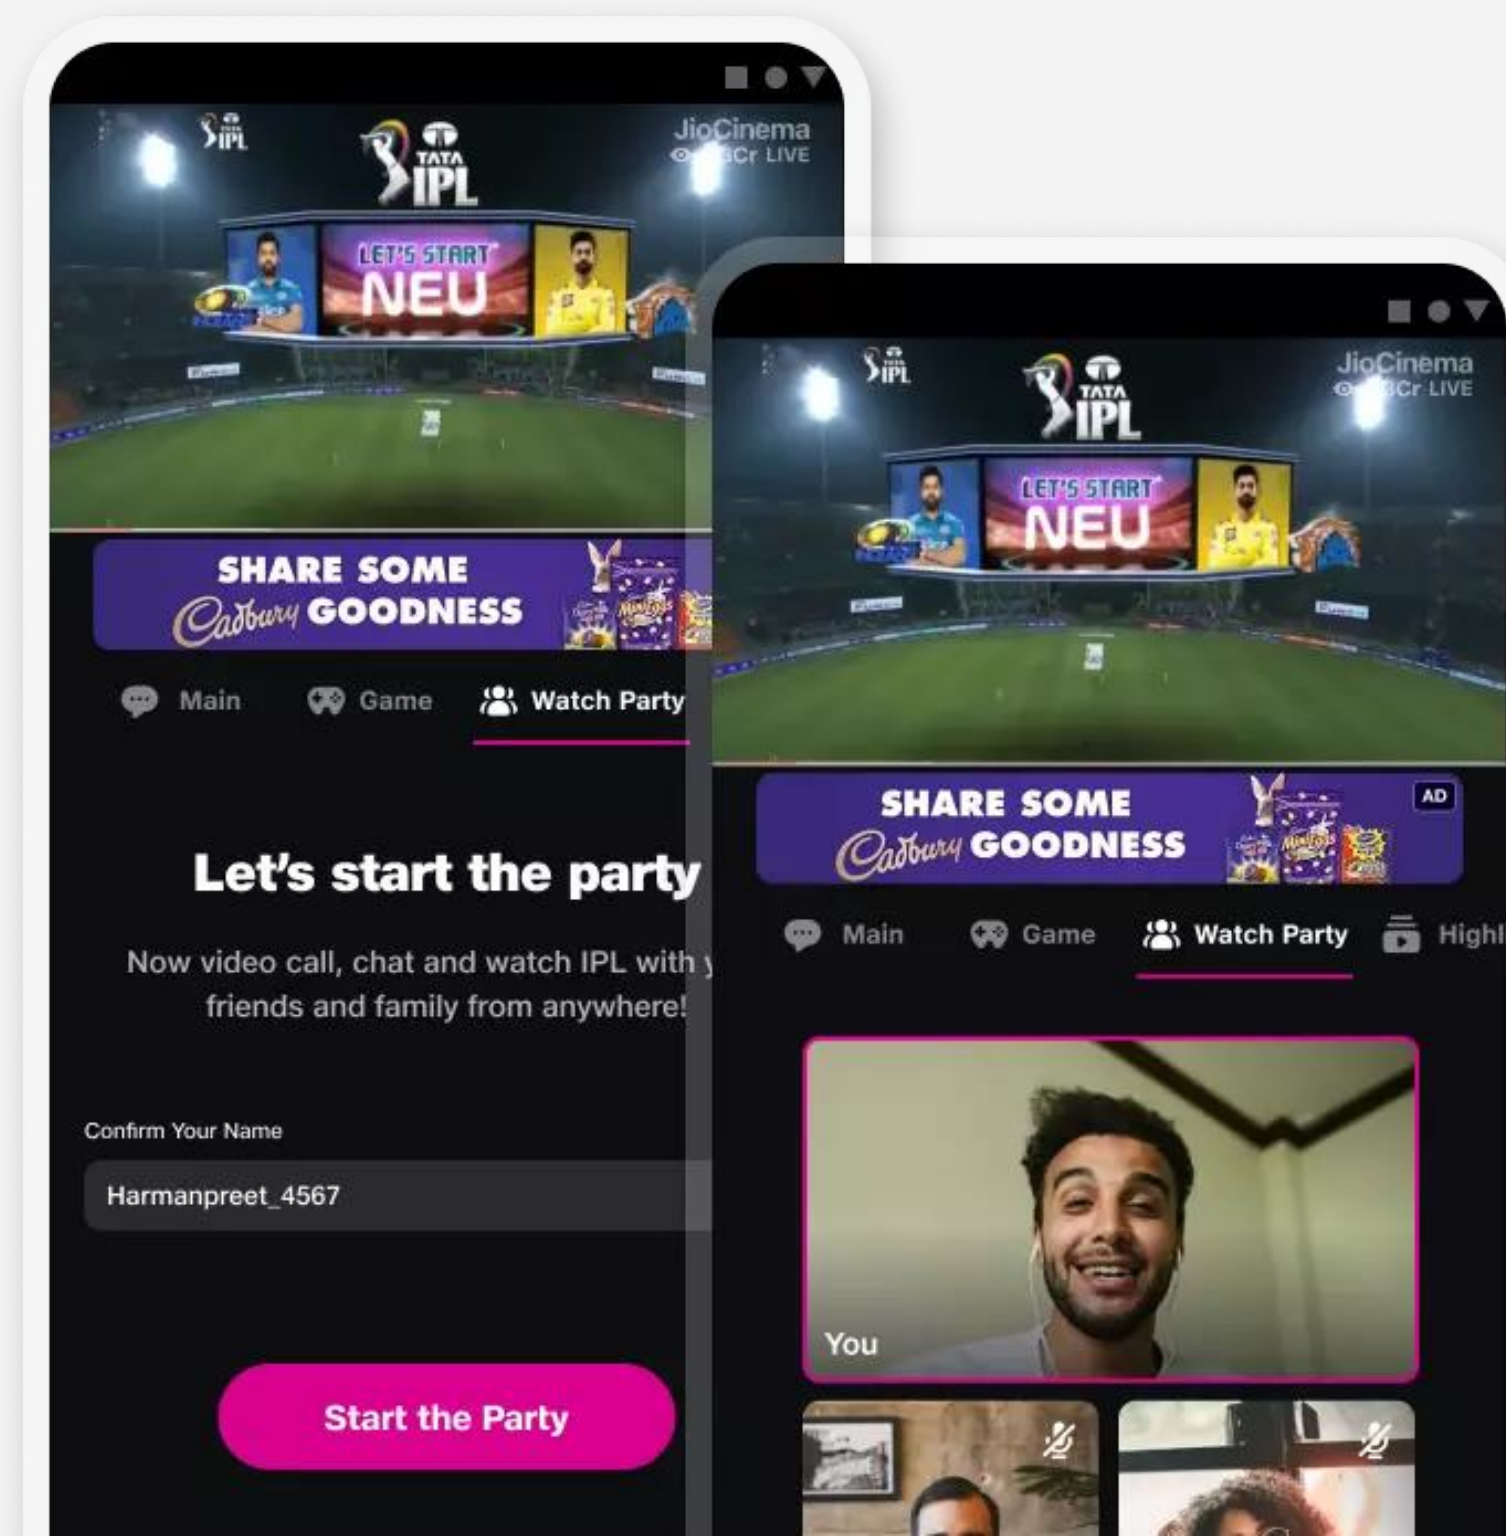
IPL

TATA IPL

JioCinema
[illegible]Cr LIVE

LET'S START NEU

SHARE SOME Cadbury GOODNESS

Main Game Watch Party

Let's start the party

Now video call, chat and watch IPL with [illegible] friends and family from anywhere!

Confirm Your Name

Harmanpreet_4567

Start the Party

IPL

TATA IPL

JioCinema
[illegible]Cr LIVE

LET'S START NEU

SHARE SOME Cadbury GOODNESS

AD

Main Game Watch Party Highl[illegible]

You